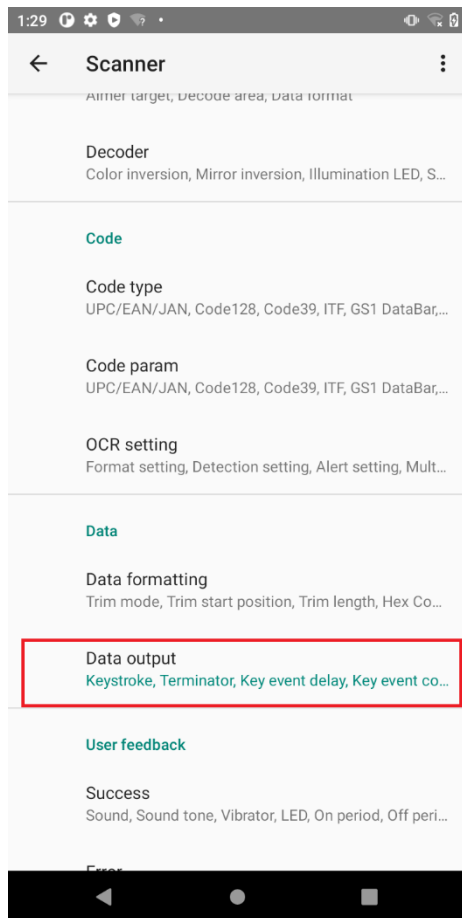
1:29

Scanner

Aimer target, Decode area, Data format

Decoder
Color inversion, Mirror inversion, Illumination LED, S...

Code

Code type
UPC/EAN/JAN, Code128, Code39, ITF, GS1 DataBar,...

Code param
UPC/EAN/JAN, Code128, Code39, ITF, GS1 DataBar,...

OCR setting
Format setting, Detection setting, Alert setting, Mult...

Data

Data formatting
Trim mode, Trim start position, Trim length, Hex Co...

Data output
Keystroke, Terminator, Key event delay, Key event co...

User feedback

Success
Sound, Sound tone, Vibrator, LED, On period, Off peri...

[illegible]